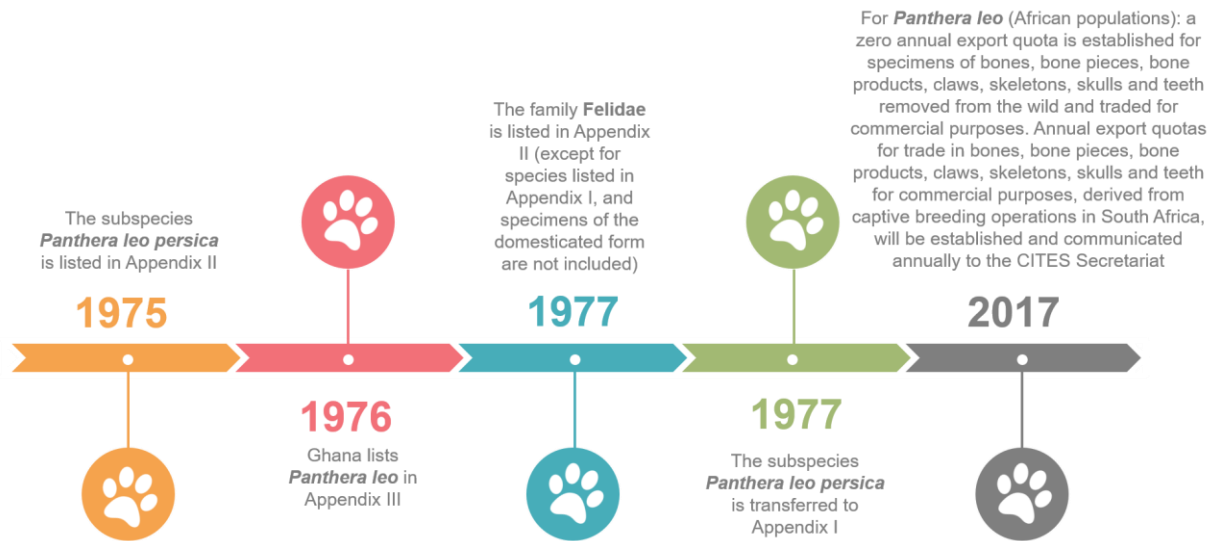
The subspecies ***Panthera leo persica*** is listed in Appendix II

1975

1976

Ghana lists ***Panthera leo*** in Appendix III

The family **Felidae** is listed in Appendix II (except for species listed in Appendix I, and specimens of the domesticated form are not included)

1977

1977

The subspecies ***Panthera leo persica*** is transferred to Appendix I

For ***Panthera leo*** (African populations): a zero annual export quota is established for specimens of bones, bone pieces, bone products, claws, skeletons, skulls and teeth removed from the wild and traded for commercial purposes. Annual export quotas for trade in bones, bone pieces, bone products, claws, skeletons, skulls and teeth for commercial purposes, derived from captive breeding operations in South Africa, will be established and communicated annually to the CITES Secretariat

2017